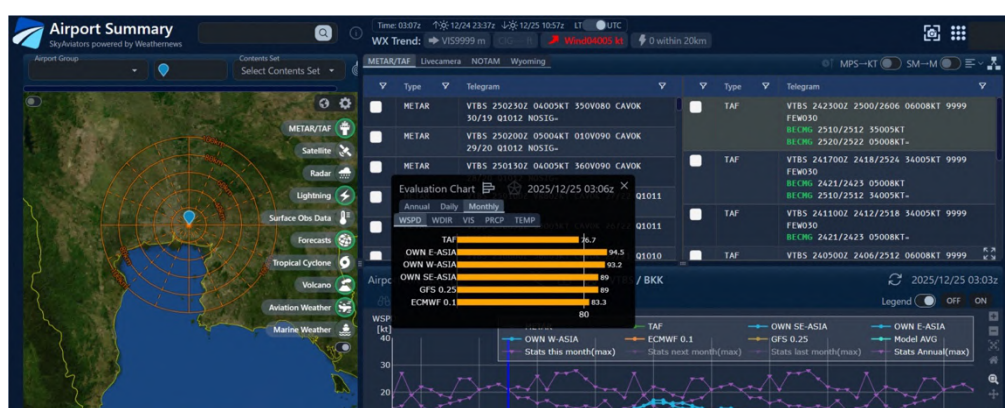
Airport Summary
SkyAviators powered by Weathernews

Time: 03:07z 12/24 23:37z 12/25 10:57z LT UTC
WX Trend: VIS9999 m Wind04005 kt 0 within 20km

Airport Group
Contents Set
Select Contents Set

METAR/TAF
Satellite
Radar
Lightning
Surface Obs Data
Forecasts
Tropical Cyclone
Volcano
Aviation Weather
Marine Weather

METAR/TAF Livecamera NOTAM Wyoming
MPS→KT SM→M

| Type | Telegram |
|---|---|
| METAR | VTBS 250230Z 04005KT 350V080 CAVOK 30/19 Q1012 NOSIG= |
| METAR | VTBS 250200Z 05004KT 010V090 CAVOK 29/20 Q1012 NOSIG= |
| METAR | VTBS 250130Z 04005KT 360V090 CAVOK Q1011 |
| | Q1011 |
| | Q1010 |

| Type | Telegram |
|---|---|
| TAF | VTBS 242300Z 2500/2606 06008KT 9999 FEW030 BECMG 2510/2512 35005KT BECMG 2520/2522 05008KT= |
| TAF | VTBS 241700Z 2418/2524 34005KT 9999 FEW030 BECMG 2421/2423 05008KT BECMG 2510/2512 34005KT= |
| TAF | VTBS 241100Z 2412/2518 34005KT 9999 FEW030 BECMG 2421/2423 05008KT= |
| TAF | VTBS 240500Z 2406/2512 06008KT 9999 |

Evaluation Chart 2025/12/25 03:06z
Annual Daily Monthly
WSPD WDIR VIS PRCP TEMP
TAF 76.7
OWN E-ASIA 94.5
OWN W-ASIA 93.2
OWN SE-ASIA 89
GFS 0.25 89
ECMWF 0.1 83.3
80

Airpo / BKK
2025/12/25 03:03z
Legend OFF ON
WSP [kt]
40
30
20
TAF
OWN SE-ASIA
OWN E-ASIA
OWN W-ASIA
ECMWF 0.1
GFS 0.25
Model AVG
Stats this month(max)
Stats next month(max)
Stats last month(max)
Stats Annual(max)